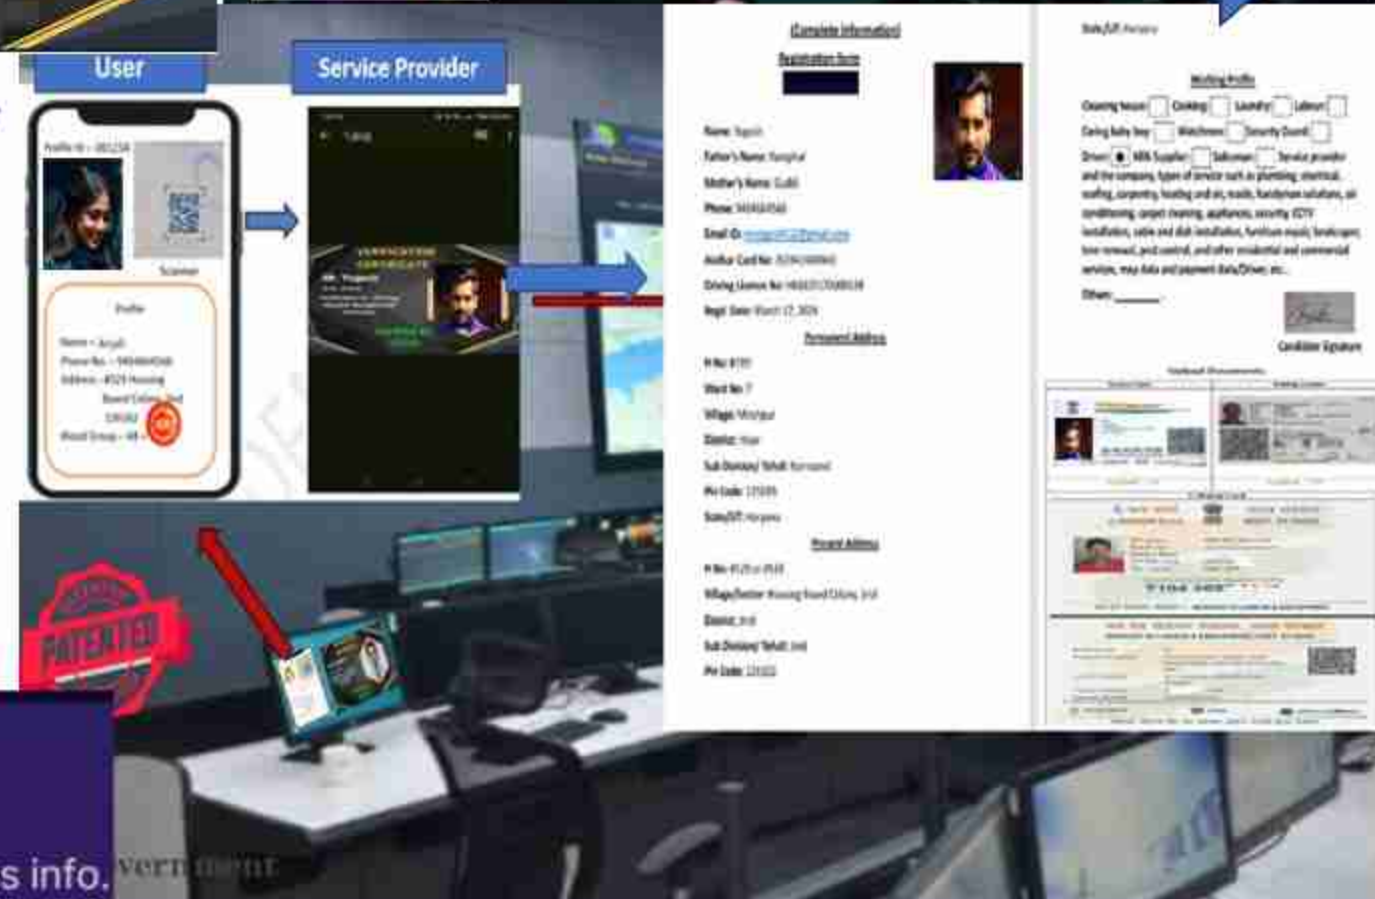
User

Service Provider

Profile Id - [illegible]

Scanner

Profile

Name - Anjali
Phone No. - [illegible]
Address - #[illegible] Housing Board Colony, Jind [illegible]
Blood Group - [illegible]

VERIFICATION CERTIFICATE

PATENTED

(Complete Information)

Registration form

Name: Yogesh
Father's Name: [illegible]
Mother's Name: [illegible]
Phone: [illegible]
Email ID: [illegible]
Aadhar Card No: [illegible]
Driving License No: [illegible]
Regd. Date: March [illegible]

Permanent Address

H No: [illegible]
Ward No: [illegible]
Village: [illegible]
District: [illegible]
Sub Division/ Tehsil: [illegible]
Pin Code: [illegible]
State/UT: Haryana

Present Address

H No: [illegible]
Village/Sector: Housing Board Colony, Jind
District: Jind
Sub Division/ Tehsil: Jind
Pin Code: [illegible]

State/UT: Haryana

Working Profile

Cleaning house: Cooking: Laundry: Labour:
Caring baby boy: Watchman: Security Guard:
Driver: Milk Supplier: Salesman: Service provider and the company, type of service such as plumbing, electrical, roofing, carpentry, heating and air, roads, handyman solutions, air conditioning, carpet cleaning, appliances, security CCTV installation, cable and dish installation, furniture repair, landscaper, tree removal, pest control, and other residential and commercial services, may data and payment data/Driver, etc.

Other: ______

Candidate Signature

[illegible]

s info. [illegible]